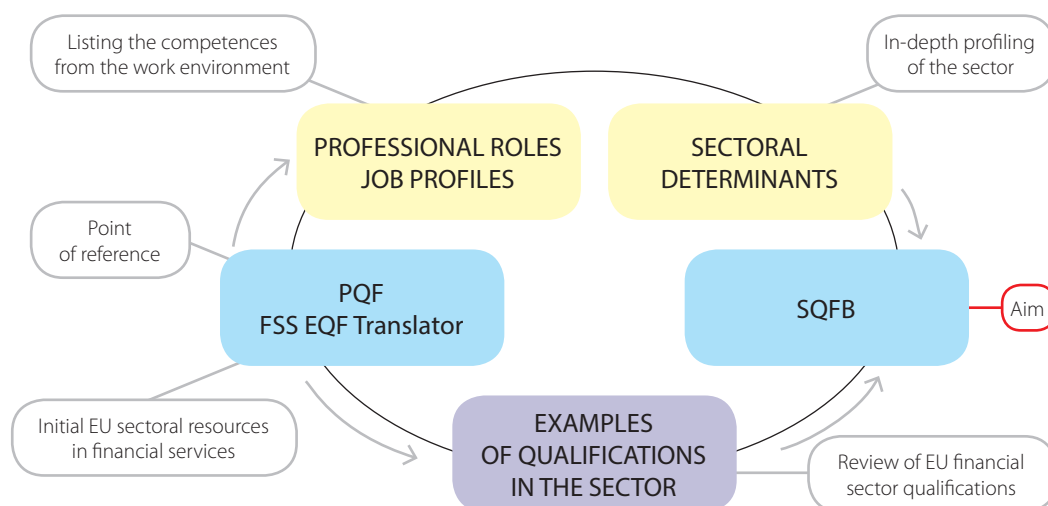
Listing the competences from the work environment

In-depth profiling of the sector

PROFESSIONAL ROLES
JOB PROFILES

SECTORAL
DETERMINANTS

Point of reference

PQF
FSS EQF Translator

SQFB

Aim

Initial EU sectoral resources in financial services

EXAMPLES
OF QUALIFICATIONS
IN THE SECTOR

Review of EU financial sector qualifications